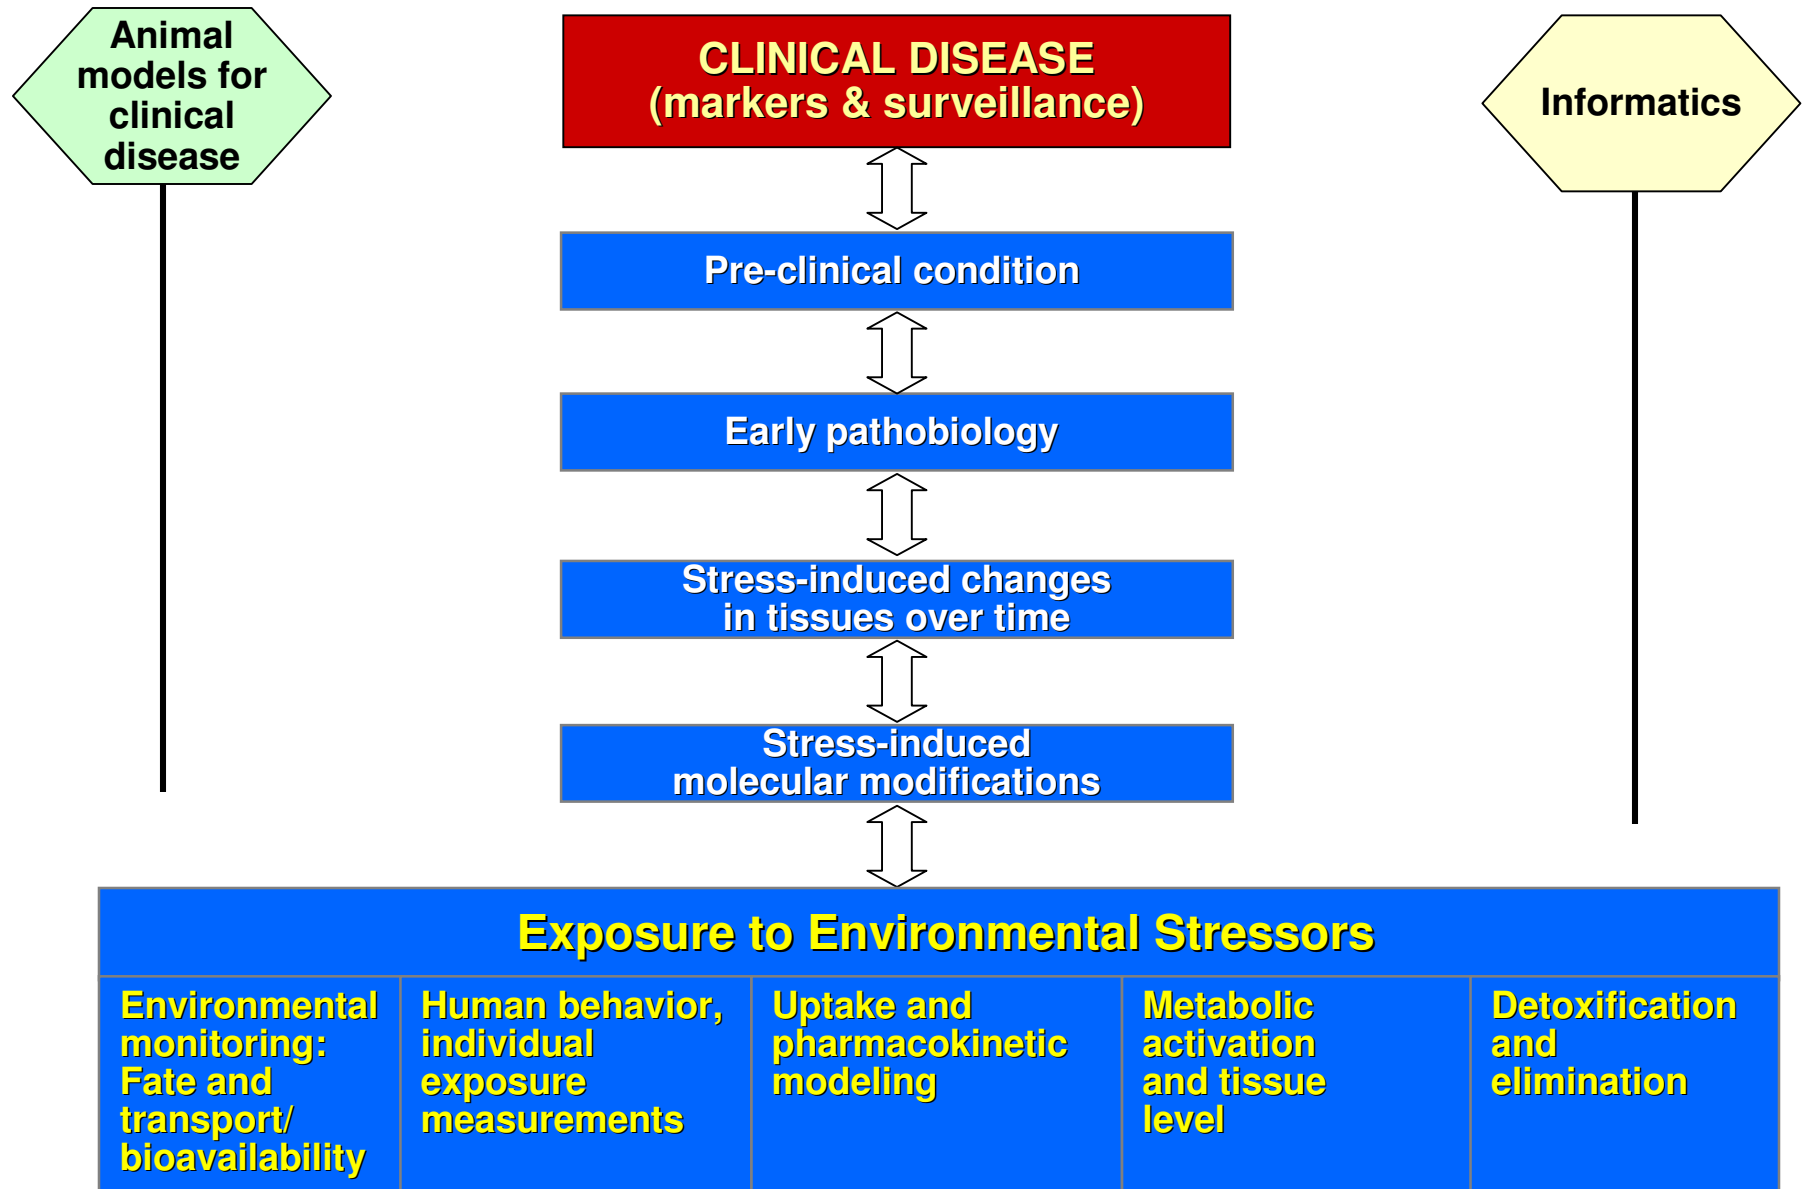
Animal models for clinical disease

CLINICAL DISEASE
(markers & surveillance)

Informatics

Pre-clinical condition

Early pathobiology

Stress-induced changes in tissues over time

Stress-induced molecular modifications

Exposure to Environmental Stressors

| Environmental monitoring: Fate and transport/ bioavailability | Human behavior, individual exposure measurements | Uptake and pharmacokinetic modeling | Metabolic activation and tissue level | Detoxification and elimination |
|---|---|---|---|---|